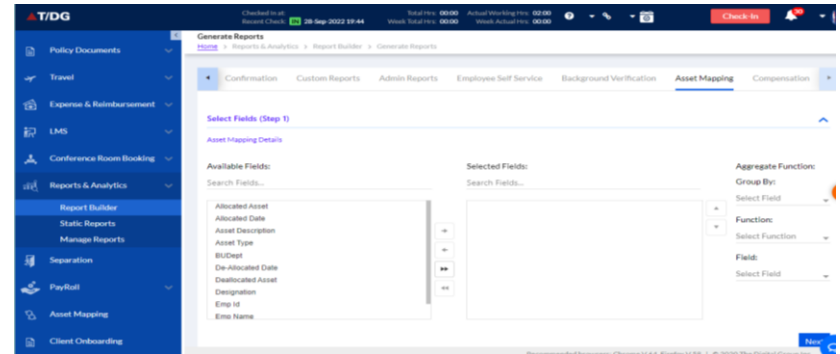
T/DG

Checked in at:
Recent Check: IN 28-Sep-2022 19:44

Total Hrs: 00:00
Week Total Hrs: 00:00

Actual Working Hrs: 02:00
Week Actual Hrs: 00:00

Check-In

Policy Documents

Travel

Expense & Reimbursement

LMS

Conference Room Booking

Reports & Analytics

Report Builder

Static Reports

Manage Reports

Separation

PayRoll

Asset Mapping

Client Onboarding

Generate Reports

Home > Reports & Analytics > Report Builder > Generate Reports

Confirmation | Custom Reports | Admin Reports | Employee Self Service | Background Verification | Asset Mapping | Compensation

Select Fields (Step 1)

Asset Mapping Details

Available Fields:

Search Fields...

Allocated Asset
Allocated Date
Asset Description
Asset Type
BUDept
De-Allocated Date
Deallocated Asset
Designation
Emp Id
Emp Name

Selected Fields:

Search Fields...

Aggregate Function:

Group By:

Select Field

Function:

Select Function

Field:

Select Field

Next

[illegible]